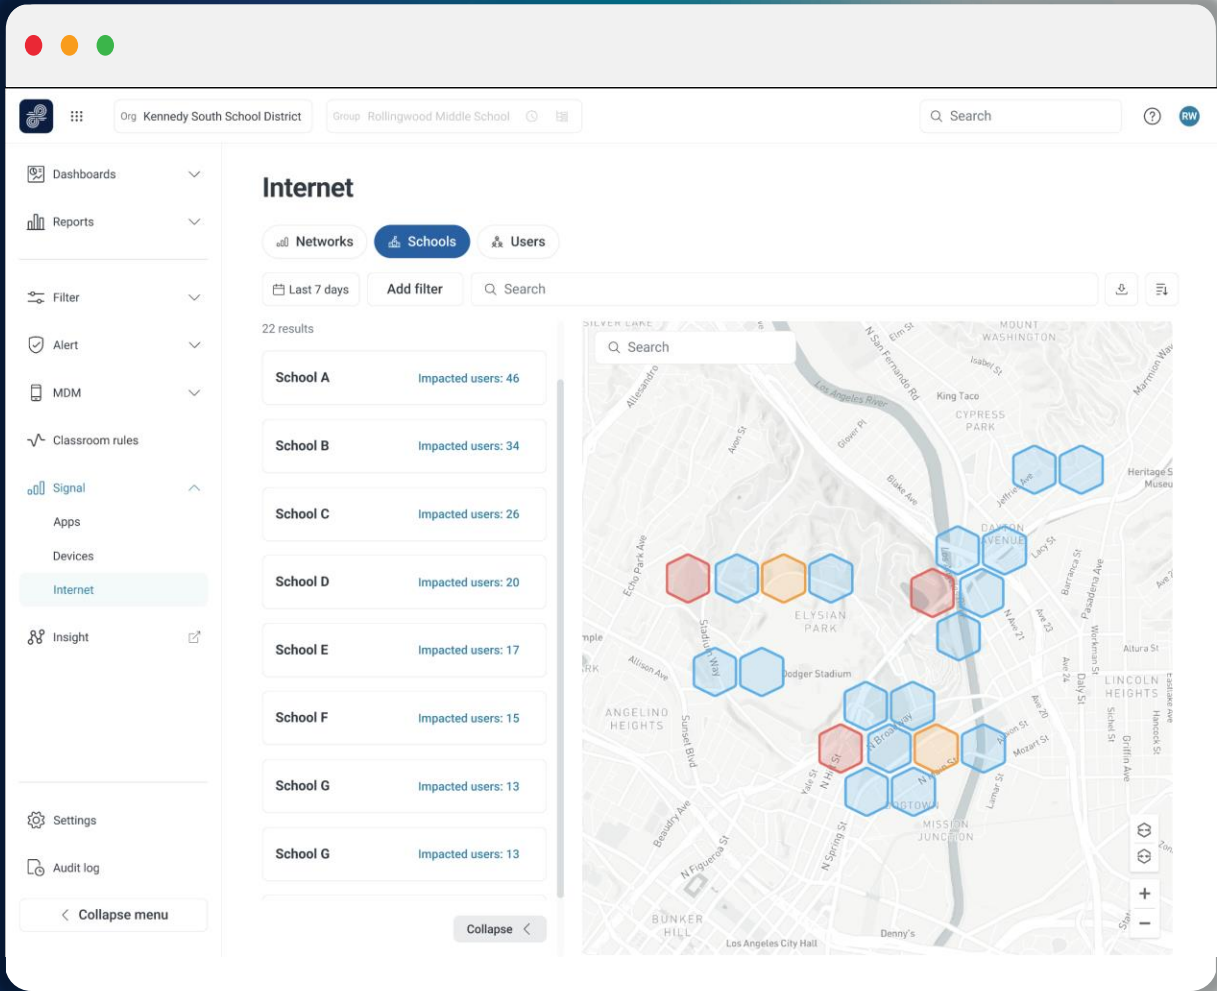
Org Kennedy South School District
Group Rollingwood Middle School
Search
RW

Dashboards
Reports
Filter
Alert
MDM
Classroom rules
Signal
Apps
Devices
Internet
Insight
Settings
Audit log
Collapse menu

Internet

Networks
Schools
Users

Last 7 days
Add filter
Search

22 results

| School | Impacted users |
|---|---|
| School A | Impacted users: 46 |
| School B | Impacted users: 34 |
| School C | Impacted users: 26 |
| School D | Impacted users: 20 |
| School E | Impacted users: 17 |
| School F | Impacted users: 15 |
| School G | Impacted users: 13 |
| School G | Impacted users: 13 |

Collapse

Search
SILVER LAKE
MOUNT WASHINGTON
N San Fernando Rd
Elm St
Isabel St
Los Angeles River
King Taco
CYPRESS PARK
Allesandro
Avon St
Glover Pl
Blake Ave
Jeffries Ave
Heritage S Museu
Marmion Way
DAYTON AVENUE
Lacy St
Barranca St
Pasadena Ave
Echo Park Ave
ELYSIAN PARK
N Ave 21
Ave 23
Workman St
Altura St
mple
Stadium Way
Allison Ave
Dodger Stadium
Ave 24
Daly St
LINCOLN HEIGHTS
ANGELINO HEIGHTS
Sunset Blvd
N Broadway
Alpine St
Ave 20
Mozart St
Sichel St
Griffin Ave
Hancock St
N Hill St
Yale St
TOWN
Lamar St
MISSION JUNCTION
Beaudry Ave
N Figueroa St
N Spring St
BUNKER HILL
Los Angeles City Hall
Denny's